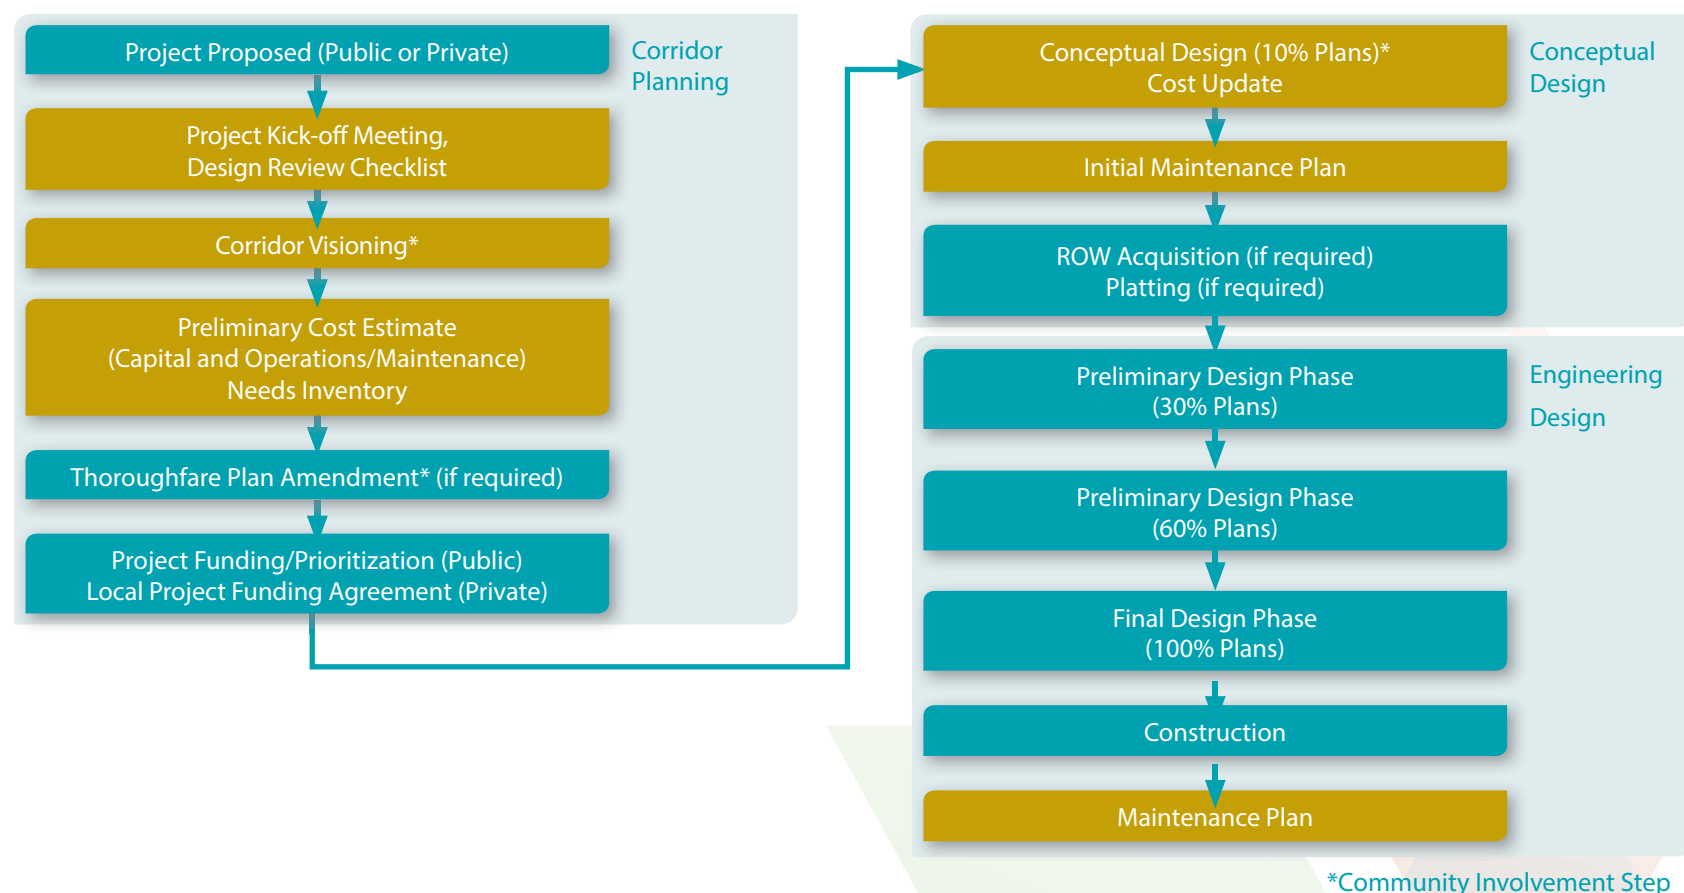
Project Proposed (Public or Private)

Corridor Planning

Project Kick-off Meeting, Design Review Checklist

Corridor Visioning*

Preliminary Cost Estimate (Capital and Operations/Maintenance) Needs Inventory

Thoroughfare Plan Amendment* (if required)

Project Funding/Prioritization (Public) Local Project Funding Agreement (Private)

Conceptual Design (10% Plans)* Cost Update

Conceptual Design

Initial Maintenance Plan

ROW Acquisition (if required) Platting (if required)

Preliminary Design Phase (30% Plans)

Engineering Design

Preliminary Design Phase (60% Plans)

Final Design Phase (100% Plans)

Construction

Maintenance Plan

*Community Involvement Step